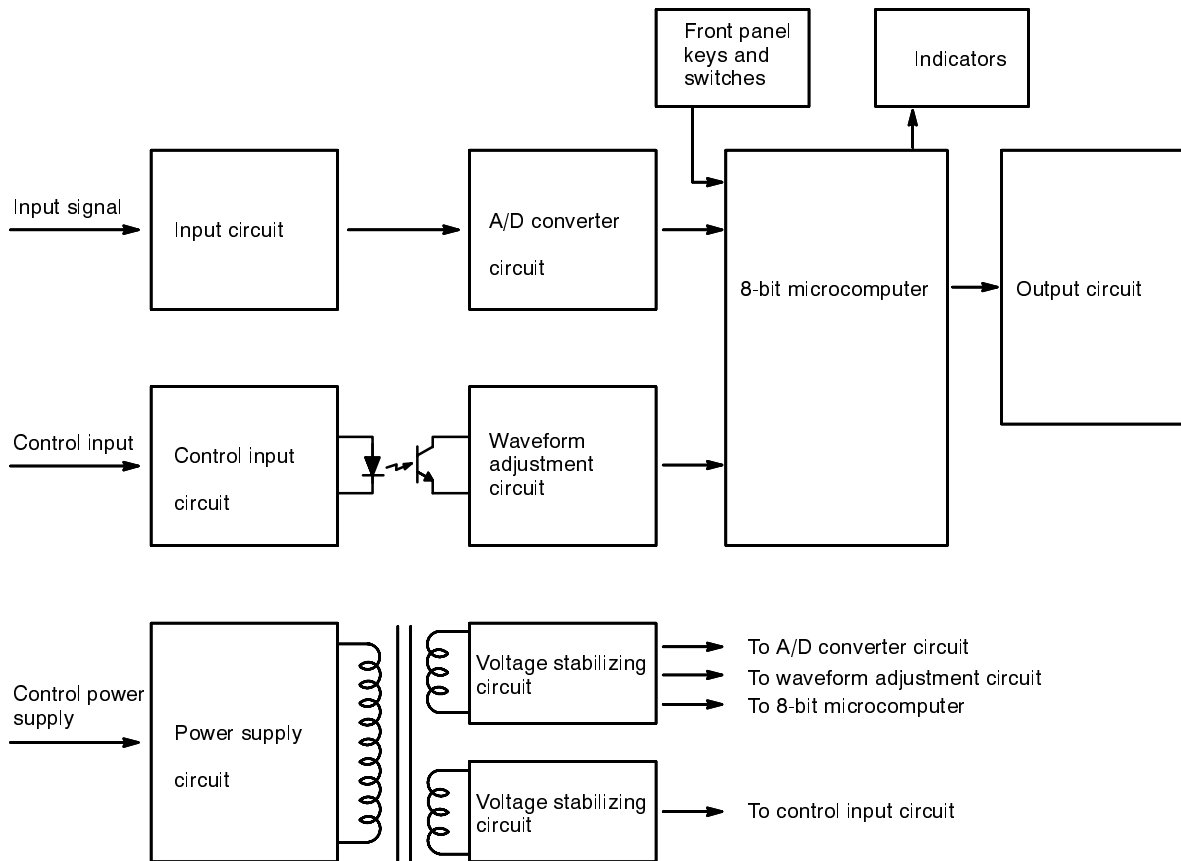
Front panel keys and switches

Indicators

Input signal

Input circuit

A/D converter circuit

8-bit microcomputer

Output circuit

Control input

Control input circuit

Waveform adjustment circuit

Control power supply

Power supply circuit

Voltage stabilizing circuit

To A/D converter circuit
To waveform adjustment circuit
To 8-bit microcomputer

Voltage stabilizing circuit

To control input circuit